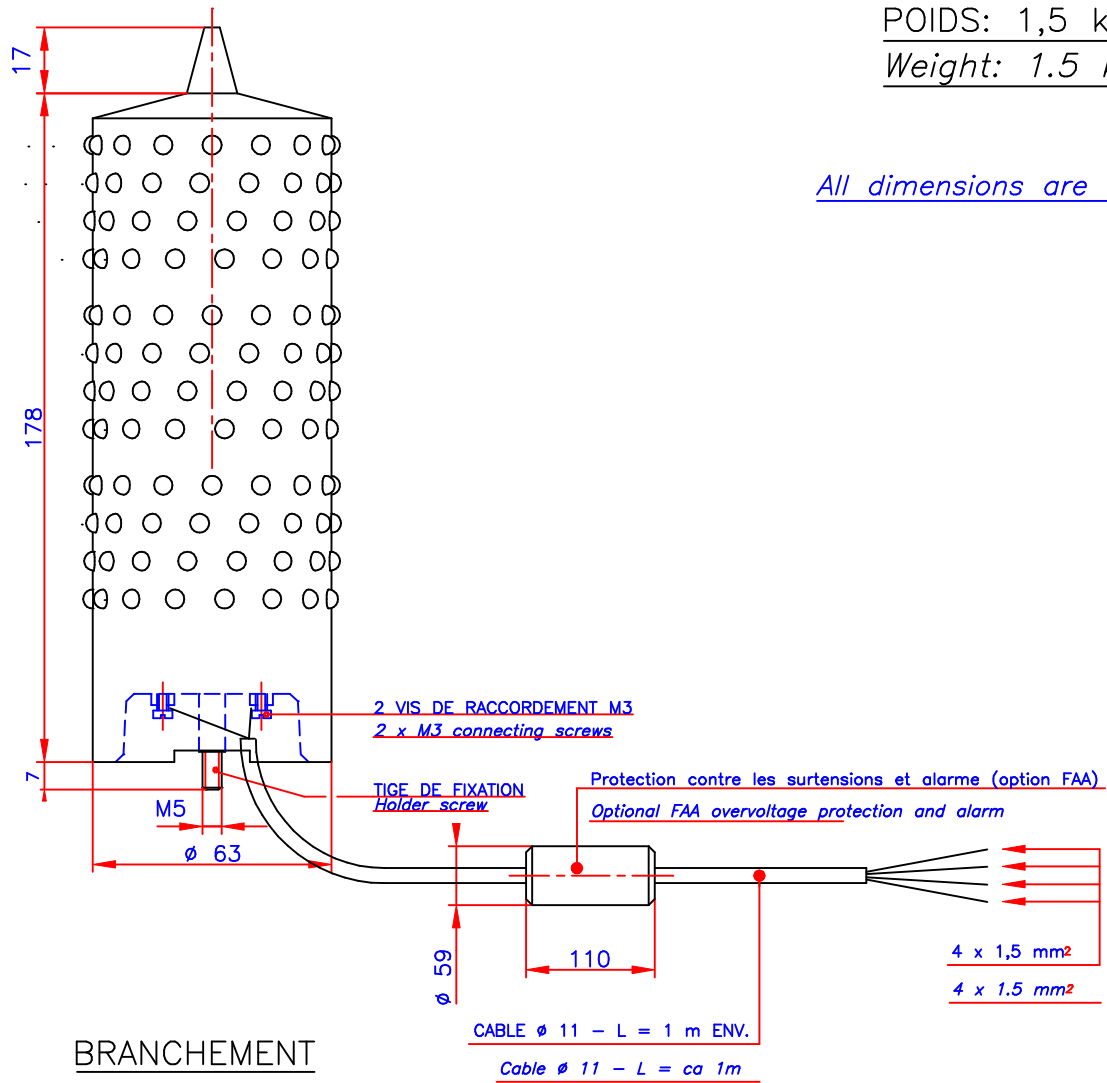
POIDS: 1,5 k
Weight: 1.5 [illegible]

All dimensions are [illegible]

17

178

7

2 VIS DE RACCORDEMENT M3
2 x M3 connecting screws

TIGE DE FIXATION
Holder screw

M5

ø 63

Protection contre les surtensions et alarme (option FAA)
Optional FAA overvoltage protection and alarm

ø 59

110

4 x 1,5 mm$^2$
4 x 1.5 mm$^2$

CABLE ø 11 – L = 1 m ENV.
Cable ø 11 – L = ca 1m

BRANCHEMENT